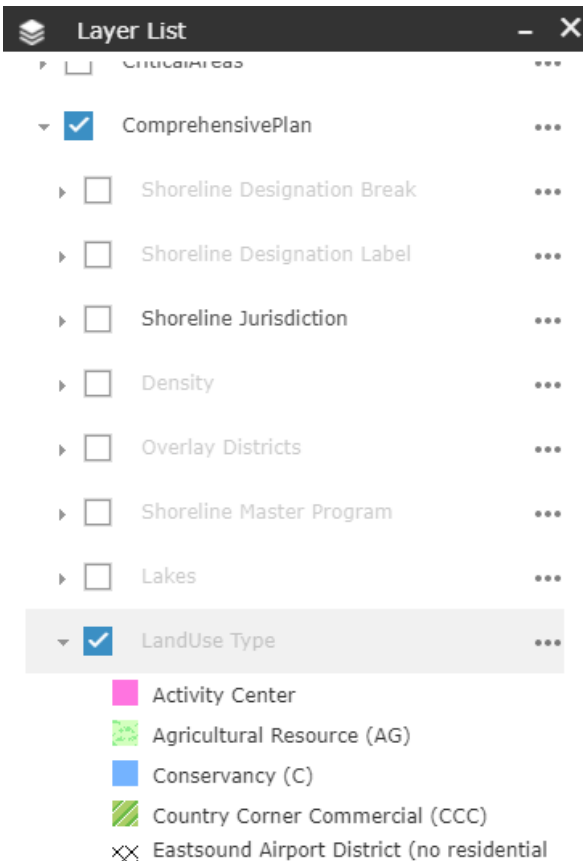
Layer List

CriticalAreas

ComprehensivePlan

Shoreline Designation Break

Shoreline Designation Label

Shoreline Jurisdiction

Density

Overlay Districts

Shoreline Master Program

Lakes

LandUse Type

Activity Center

Agricultural Resource (AG)

Conservancy (C)

Country Corner Commercial (CCC)

Eastsound Airport District (no residential